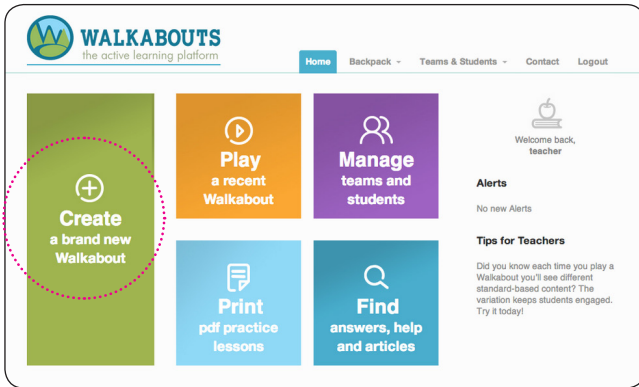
WALKABOUTS
the active learning platform

Home
Backpack
Teams & Students
Contact
Logout

Create
a brand new Walkabout

Play
a recent Walkabout

Manage
teams and students

Print
pdf practice lessons

Find
answers, help and articles

Welcome back, teacher

Alerts

No new Alerts

Tips for Teachers

Did you know each time you play a Walkabout you'll see different standard-based content? The variation keeps students engaged. Try it today!